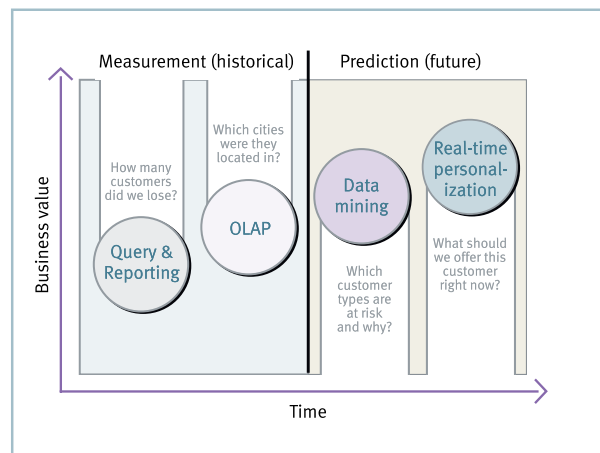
Measurement (historical)

Prediction (future)

Business value

How many customers did we lose?

Query & Reporting

Which cities were they located in?

OLAP

Data mining

Which customer types are at risk and why?

Real-time personalization

What should we offer this customer right now?

Time